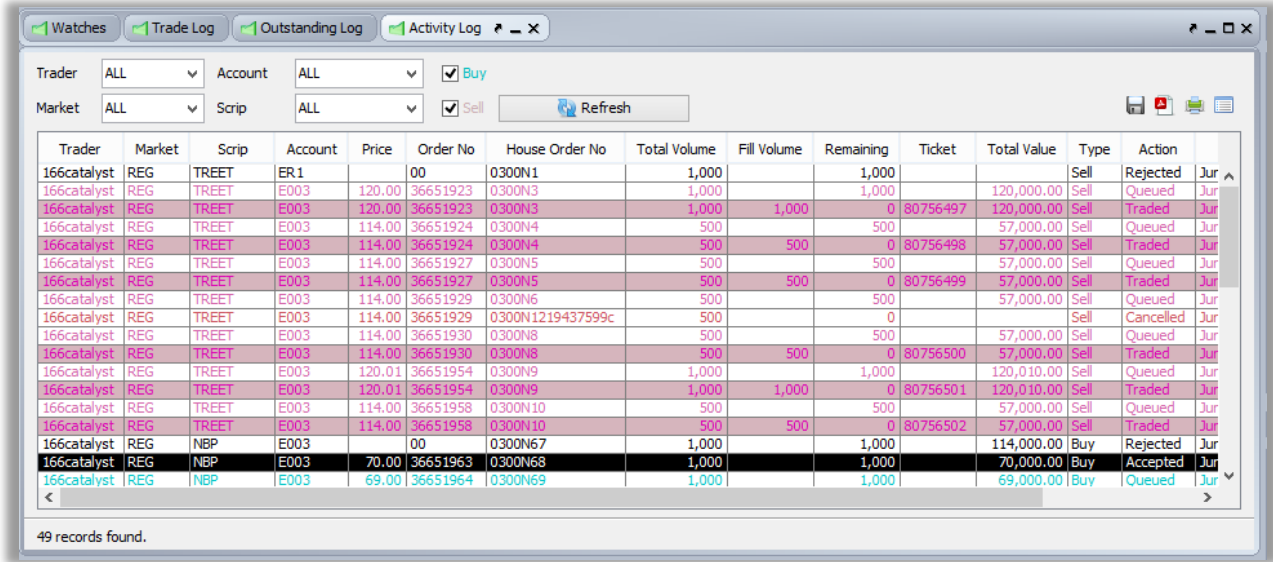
Watches | Trade Log | Outstanding Log | Activity Log

Trader ALL
Account ALL
Buy
Market ALL
Scrip ALL
Sell
Refresh

| Trader | Market | Scrip | Account | Price | Order No | House Order No | Total Volume | Fill Volume | Remaining | Ticket | Total Value | Type | Action | |
|---|---|---|---|---|---|---|---|---|---|---|---|---|---|---|
| 166catalyst | REG | TREET | ER1 | | 00 | 0300N1 | 1,000 | | 1,000 | | | Sell | Rejected | Jur |
| 166catalyst | REG | TREET | E003 | 120.00 | 36651923 | 0300N3 | 1,000 | | 1,000 | | 120,000.00 | Sell | Queued | Jur |
| 166catalyst | REG | TREET | E003 | 120.00 | 36651923 | 0300N3 | 1,000 | 1,000 | 0 | 80756497 | 120,000.00 | Sell | Traded | Jur |
| 166catalyst | REG | TREET | E003 | 114.00 | 36651924 | 0300N4 | 500 | | 500 | | 57,000.00 | Sell | Queued | Jur |
| 166catalyst | REG | TREET | E003 | 114.00 | 36651924 | 0300N4 | 500 | 500 | 0 | 80756498 | 57,000.00 | Sell | Traded | Jur |
| 166catalyst | REG | TREET | E003 | 114.00 | 36651927 | 0300N5 | 500 | | 500 | | 57,000.00 | Sell | Queued | Jur |
| 166catalyst | REG | TREET | E003 | 114.00 | 36651927 | 0300N5 | 500 | 500 | 0 | 80756499 | 57,000.00 | Sell | Traded | Jur |
| 166catalyst | REG | TREET | E003 | 114.00 | 36651929 | 0300N6 | 500 | | 500 | | 57,000.00 | Sell | Queued | Jur |
| 166catalyst | REG | TREET | E003 | 114.00 | 36651929 | 0300N1219437599c | 500 | | 0 | | | Sell | Cancelled | Jur |
| 166catalyst | REG | TREET | E003 | 114.00 | 36651930 | 0300N8 | 500 | | 500 | | 57,000.00 | Sell | Queued | Jur |
| 166catalyst | REG | TREET | E003 | 114.00 | 36651930 | 0300N8 | 500 | 500 | 0 | 80756500 | 57,000.00 | Sell | Traded | Jur |
| 166catalyst | REG | TREET | E003 | 120.01 | 36651954 | 0300N9 | 1,000 | | 1,000 | | 120,010.00 | Sell | Queued | Jur |
| 166catalyst | REG | TREET | E003 | 120.01 | 36651954 | 0300N9 | 1,000 | 1,000 | 0 | 80756501 | 120,010.00 | Sell | Traded | Jur |
| 166catalyst | REG | TREET | E003 | 114.00 | 36651958 | 0300N10 | 500 | | 500 | | 57,000.00 | Sell | Queued | Jur |
| 166catalyst | REG | TREET | E003 | 114.00 | 36651958 | 0300N10 | 500 | 500 | 0 | 80756502 | 57,000.00 | Sell | Traded | Jur |
| 166catalyst | REG | NBP | E003 | | 00 | 0300N67 | 1,000 | | 1,000 | | 114,000.00 | Buy | Rejected | Jur |
| 166catalyst | REG | NBP | E003 | 70.00 | 36651963 | 0300N68 | 1,000 | | 1,000 | | 70,000.00 | Buy | Accepted | Jur |
| 166catalyst | REG | NBP | E003 | 69.00 | 36651964 | 0300N69 | 1,000 | | 1,000 | | 69,000.00 | Buy | Queued | Jur |

49 records found.